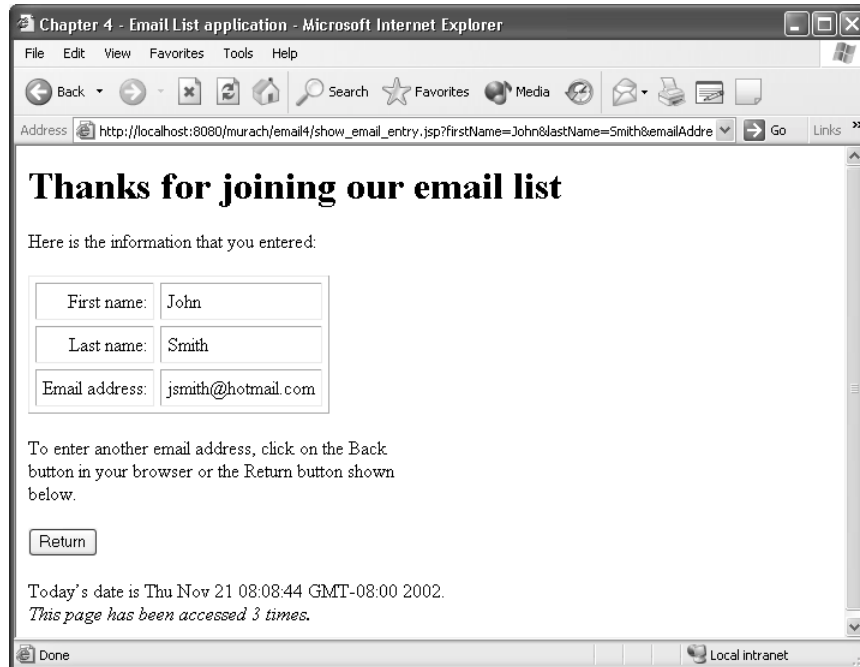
Chapter 4 - Email List application - Microsoft Internet Explorer

File Edit View Favorites Tools Help

Back Search Favorites Media

Address http://localhost:8080/murach/email4/show_email_entry.jsp?firstName=John&lastName=Smith&emailAddre Go Links

# Thanks for joining our email list

Here is the information that you entered:

| First name: | John |
|---|---|
| Last name: | Smith |
| Email address: | jsmith@hotmail.com |

To enter another email address, click on the Back button in your browser or the Return button shown below.

Return

Today's date is Thu Nov 21 08:08:44 GMT-08:00 2002.
*This page has been accessed 3 times.*

Done Local intranet